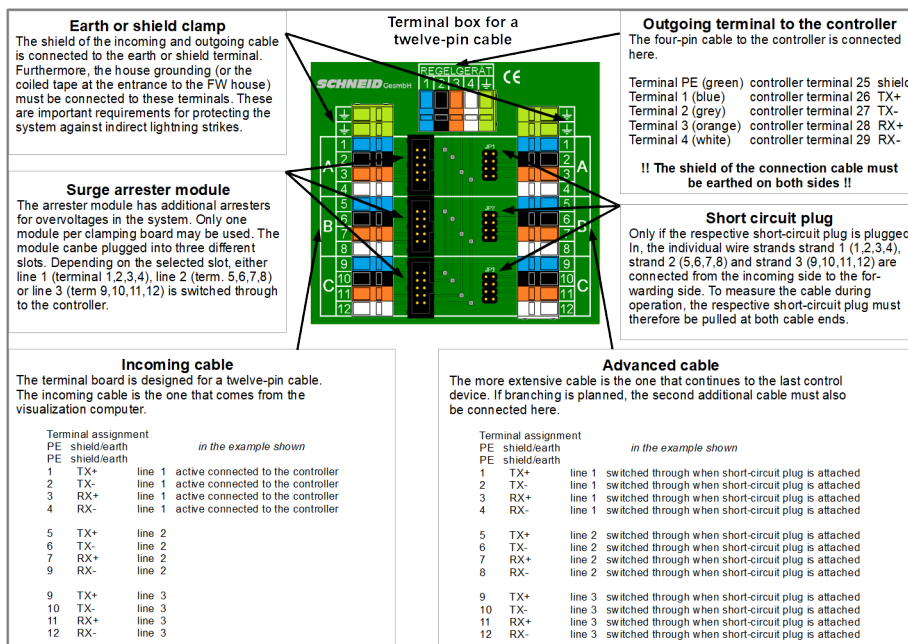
Earth or shield clamp
The shield of the incoming and outgoing cable is connected to the earth or shield terminal. Furthermore, the house grounding (or the coiled tape at the entrance to the FW house) must be connected to these terminals. These are important requirements for protecting the system against indirect lightning strikes.

Terminal box for a twelve-pin cable

SCHNEID GesmbH
REGELGERÄT
1 2 3 4
CE

Outgoing terminal to the controller
The four-pin cable to the controller is connected here.

Terminal PE (green) controller terminal 25 shield
Terminal 1 (blue) controller terminal 26 TX+
Terminal 2 (grey) controller terminal 27 TX-
Terminal 3 (orange) controller terminal 28 RX+
Terminal 4 (white) controller terminal 29 RX-

!! The shield of the connection cable must be earthed on both sides !!

Surge arrester module
The arrester module has additional arresters for overvoltages in the system. Only one module per clamping board may be used. The module canbe plugged into three different slots. Depending on the selected slot, either line 1 (terminal 1,2,3,4), line 2 (term. 5,6,7,8) or line 3 (term 9,10,11,12) is switched through to the controller.

A 1 2 3 4
B 5 6 7 8
C 9 10 11 12
JP1 JP2 JP3

Short circuit plug
Only if the respective short-circuit plug is plugged In, the individual wire strands strand 1 (1,2,3,4), strand 2 (5,6,7,8) and strand 3 (9,10,11,12) are connected from the incoming side to the forwarding side. To measure the cable during operation, the respective short-circuit plug must therefore be pulled at both cable ends.

Incoming cable
The terminal board is designed for a twelve-pin cable. The incoming cable is the one that comes from the visualization computer.

Terminal assignment
PE shield/earth in the example shown
PE shield/earth
1 TX+ line 1 active connected to the controller
2 TX- line 1 active connected to the controller
3 RX+ line 1 active connected to the controller
4 RX- line 1 active connected to the controller

5 TX+ line 2
6 TX- line 2
7 RX+ line 2
9 RX- line 2

9 TX+ line 3
10 TX- line 3
11 RX+ line 3
12 RX- line 3

Advanced cable
The more extensive cable is the one that continues to the last control device. If branching is planned, the second additional cable must also be connected here.

Terminal assignment
PE shield/earth in the example shown
PE shield/earth
1 TX+ line 1 switched through when short-circuit plug is attached
2 TX- line 1 switched through when short-circuit plug is attached
3 RX+ line 1 switched through when short-circuit plug is attached
4 RX- line 1 switched through when short-circuit plug is attached

5 TX+ line 2 switched through when short-circuit plug is attached
6 TX- line 2 switched through when short-circuit plug is attached
7 RX+ line 2 switched through when short-circuit plug is attached
8 RX- line 2 switched through when short-circuit plug is attached

9 TX+ line 3 switched through when short-circuit plug is attached
10 TX- line 3 switched through when short-circuit plug is attached
11 RX+ line 3 switched through when short-circuit plug is attached
12 RX- line 3 switched through when short-circuit plug is attached